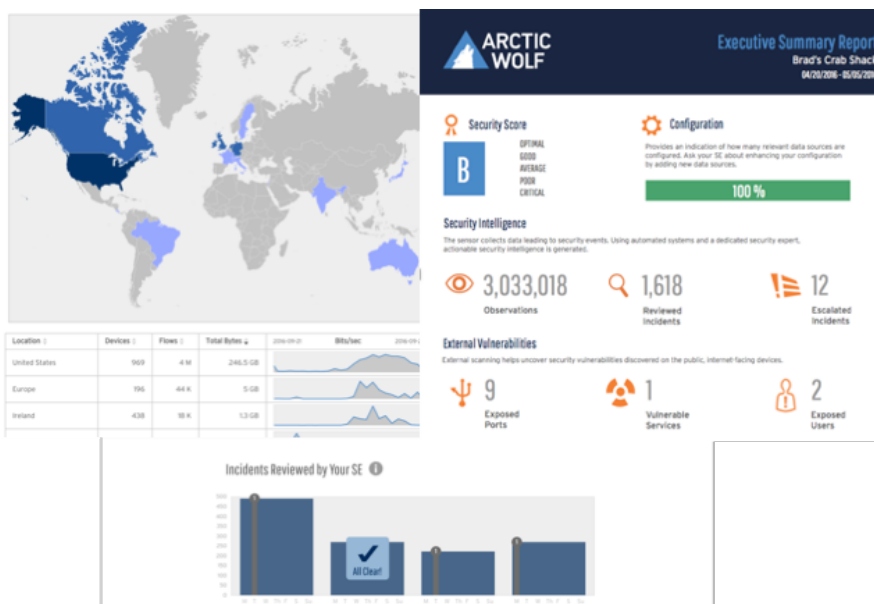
| Location | Devices | Flows | Total Bytes | Bits/sec |
|---|---|---|---|---|
| United States | 969 | 4 M | 246.5 GB | |
| Europe | 196 | 44 K | 5 GB | |
| Ireland | 438 | 18 K | 1.3 GB | |

ARCTIC WOLF

Executive Summary Report
Brad's Crab Shack
04/20/2016 - 05/05/2016

Security Score
B
OPTIMAL
GOOD
AVERAGE
POOR
CRITICAL

Configuration
Provides an indication of how many relevant data sources are configured. Ask your SE about enhancing your configuration by adding new data sources.
100 %

Security Intelligence
The sensor collects data leading to security events. Using automated systems and a dedicated security expert, actionable security intelligence is generated.

3,033,018
Observations

1,618
Reviewed Incidents

12
Escalated Incidents

External Vulnerabilities
External scanning helps uncover security vulnerabilities discovered on the public, internet facing devices.

9
Exposed Ports

1
Vulnerable Services

2
Exposed Users

Incidents Reviewed by Your SE

500
450
400
350
300
250
200
150
100
50

All Clear!